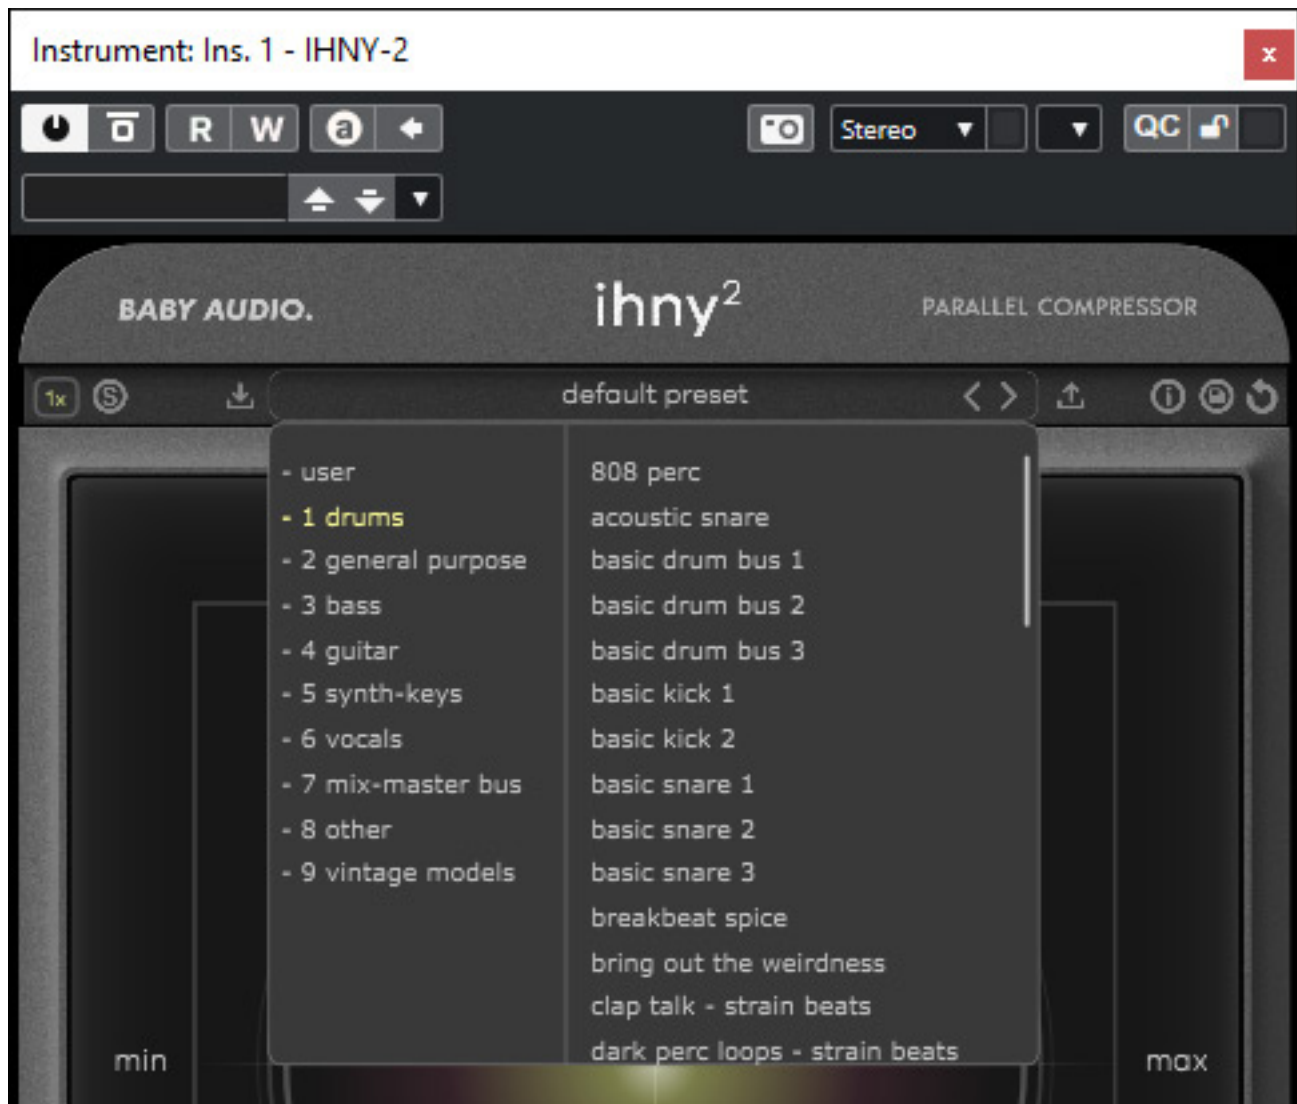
Instrument: Ins. 1 - IHNY-2

R W

Stereo

QC

BABY AUDIO.

ihny$^2$

PARALLEL COMPRESSOR

1x

default preset

- user
- 1 drums
- 2 general purpose
- 3 bass
- 4 guitar
- 5 synth-keys
- 6 vocals
- 7 mix-master bus
- 8 other
- 9 vintage models

808 perc
acoustic snare
basic drum bus 1
basic drum bus 2
basic drum bus 3
basic kick 1
basic kick 2
basic snare 1
basic snare 2
basic snare 3
breakbeat spice
bring out the weirdness
clap talk - strain beats
dark perc loops - strain beats

min

max